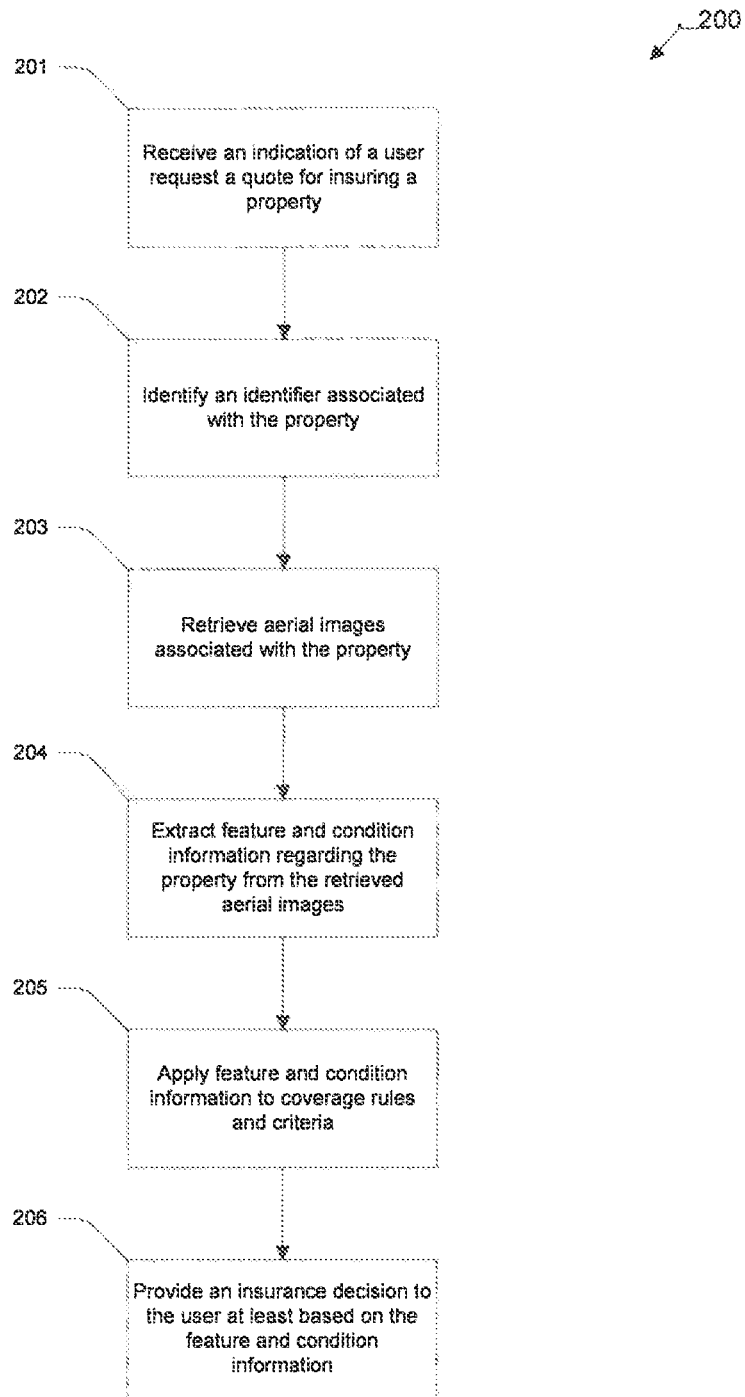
200

201

Receive an indication of a user request a quote for insuring a property

202

Identify an identifier associated with the property

203

Retrieve aerial images associated with the property

204

Extract feature and condition information regarding the property from the retrieved aerial images

205

Apply feature and condition information to coverage rules and criteria

206

Provide an insurance decision to the user at least based on the feature and condition information